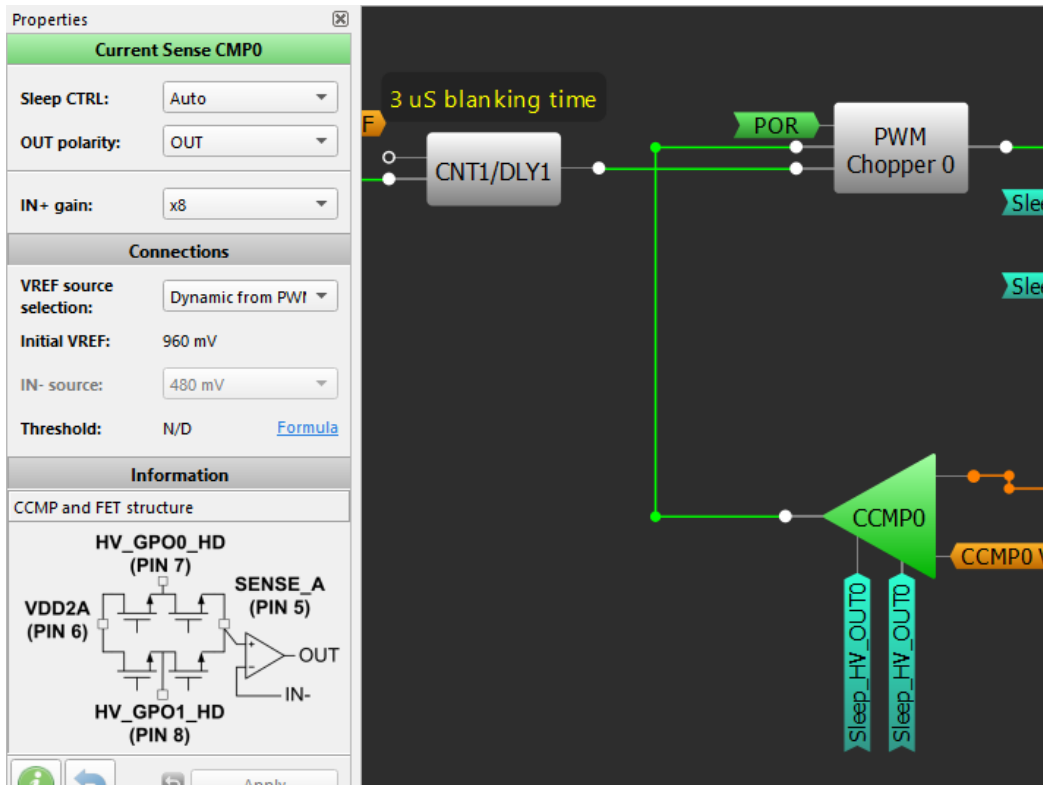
Properties

Current Sense CMP0

Sleep CTRL: Auto

OUT polarity: OUT

IN+ gain: x8

Connections

VREF source selection: Dynamic from PWI

Initial VREF: 960 mV

IN- source: 480 mV

Threshold: N/D Formula

Information

CCMP and FET structure

HV_GPO0_HD (PIN 7)

SENSE_A (PIN 5)

VDD2A (PIN 6)

OUT

IN-

HV_GPO1_HD (PIN 8)

Apply

F

3 uS blanking time

CNT1/DLY1

POR

PWM Chopper 0

Slee

Slee

CCMP0

CCMP0 V

Sleep_HV_OUT0

Sleep_HV_OUT0